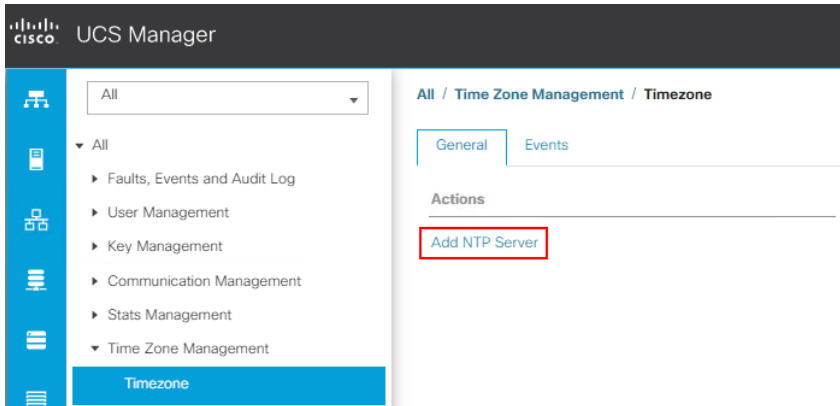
cisco UCS Manager

All

▾ All
▸ Faults, Events and Audit Log
▸ User Management
▸ Key Management
▸ Communication Management
▸ Stats Management
▾ Time Zone Management
Timezone

All / Time Zone Management / Timezone

General Events

Actions

Add NTP Server